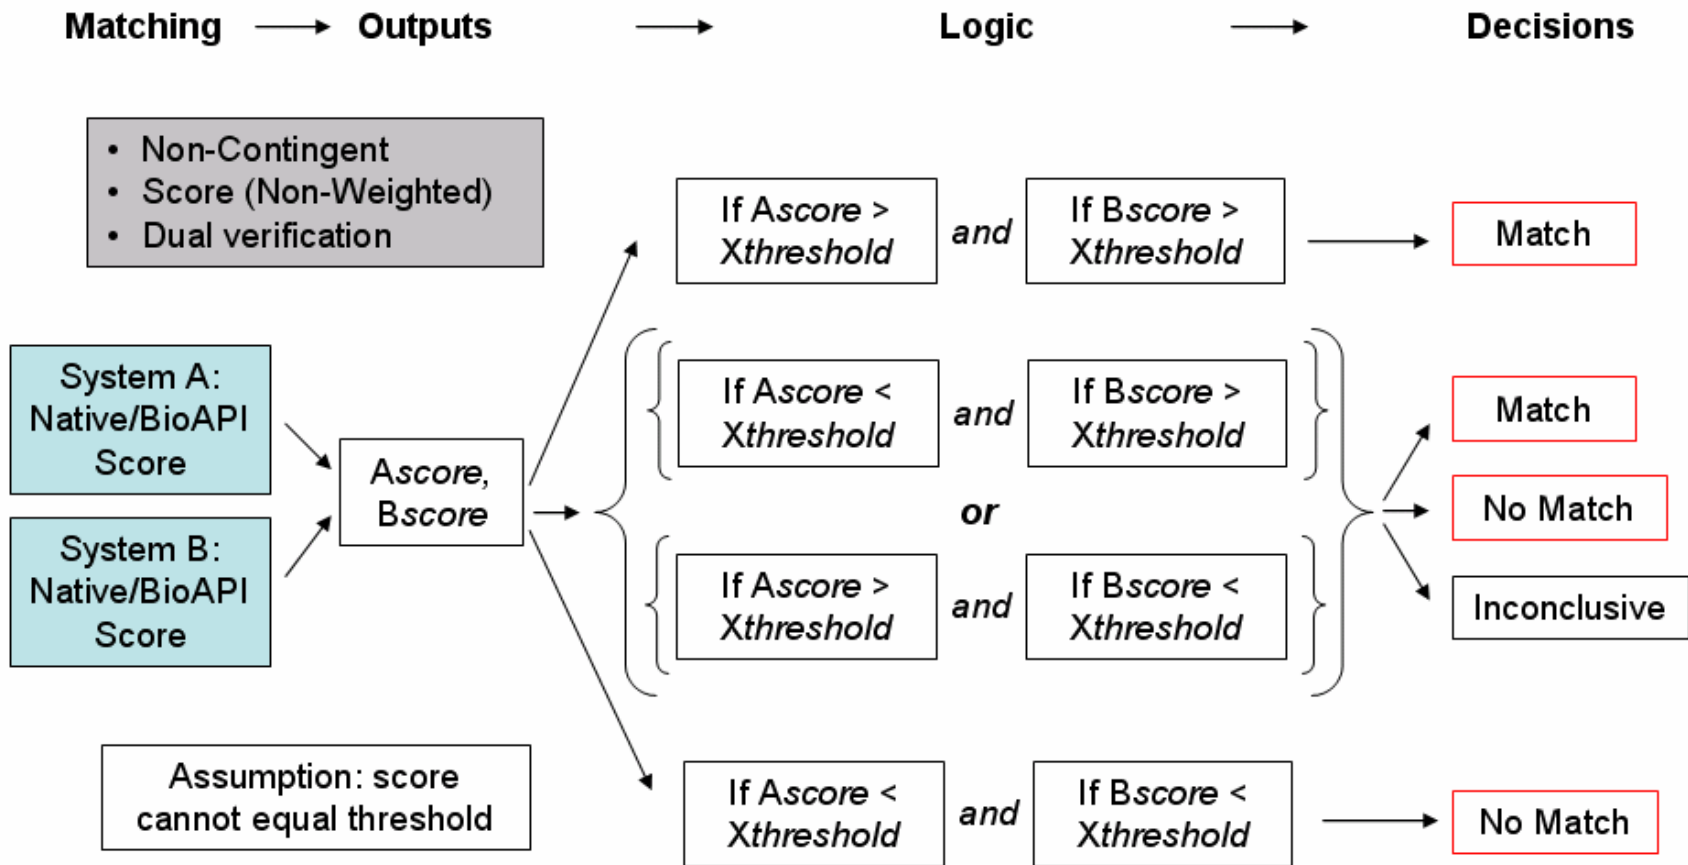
Matching → Outputs → Logic → Decisions

- Non-Contingent
- Score (Non-Weighted)
- Dual verification

System A: Native/BioAPI Score

System B: Native/BioAPI Score

Ascore, Bscore

If Ascore > Xthreshold and If Bscore > Xthreshold → Match

If Ascore < Xthreshold and If Bscore > Xthreshold

or

If Ascore > Xthreshold and If Bscore < Xthreshold

Match

No Match

Inconclusive

If Ascore < Xthreshold and If Bscore < Xthreshold → No Match

Assumption: score cannot equal threshold